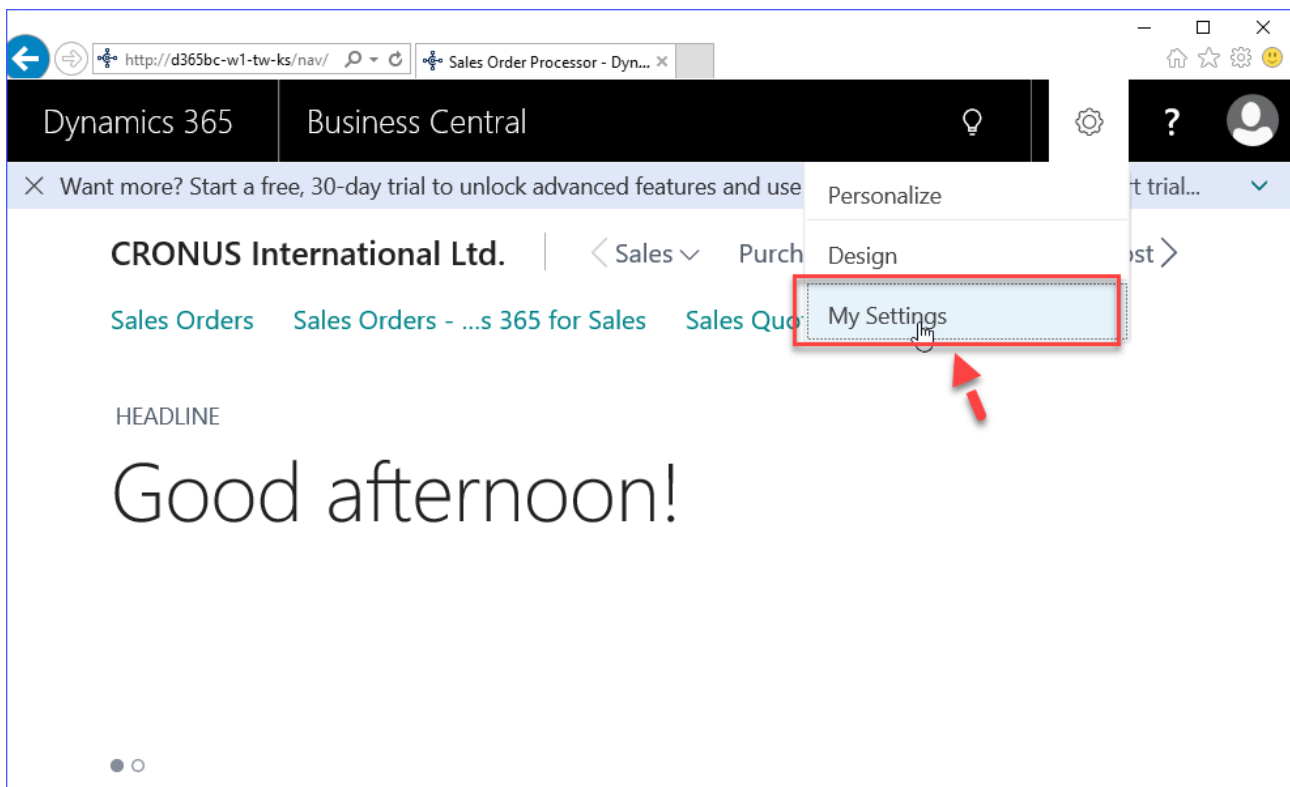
http://d365bc-w1-tw-ks/nav/

Sales Order Processor - Dyn...

Dynamics 365

Business Central

?

X Want more? Start a free, 30-day trial to unlock advanced features and use

rt trial...

Personalize

Design

My Settings

CRONUS International Ltd.

Sales

Purch

ost

Sales Orders

Sales Orders - ...s 365 for Sales

Sales Quo

HEADLINE

Good afternoon!